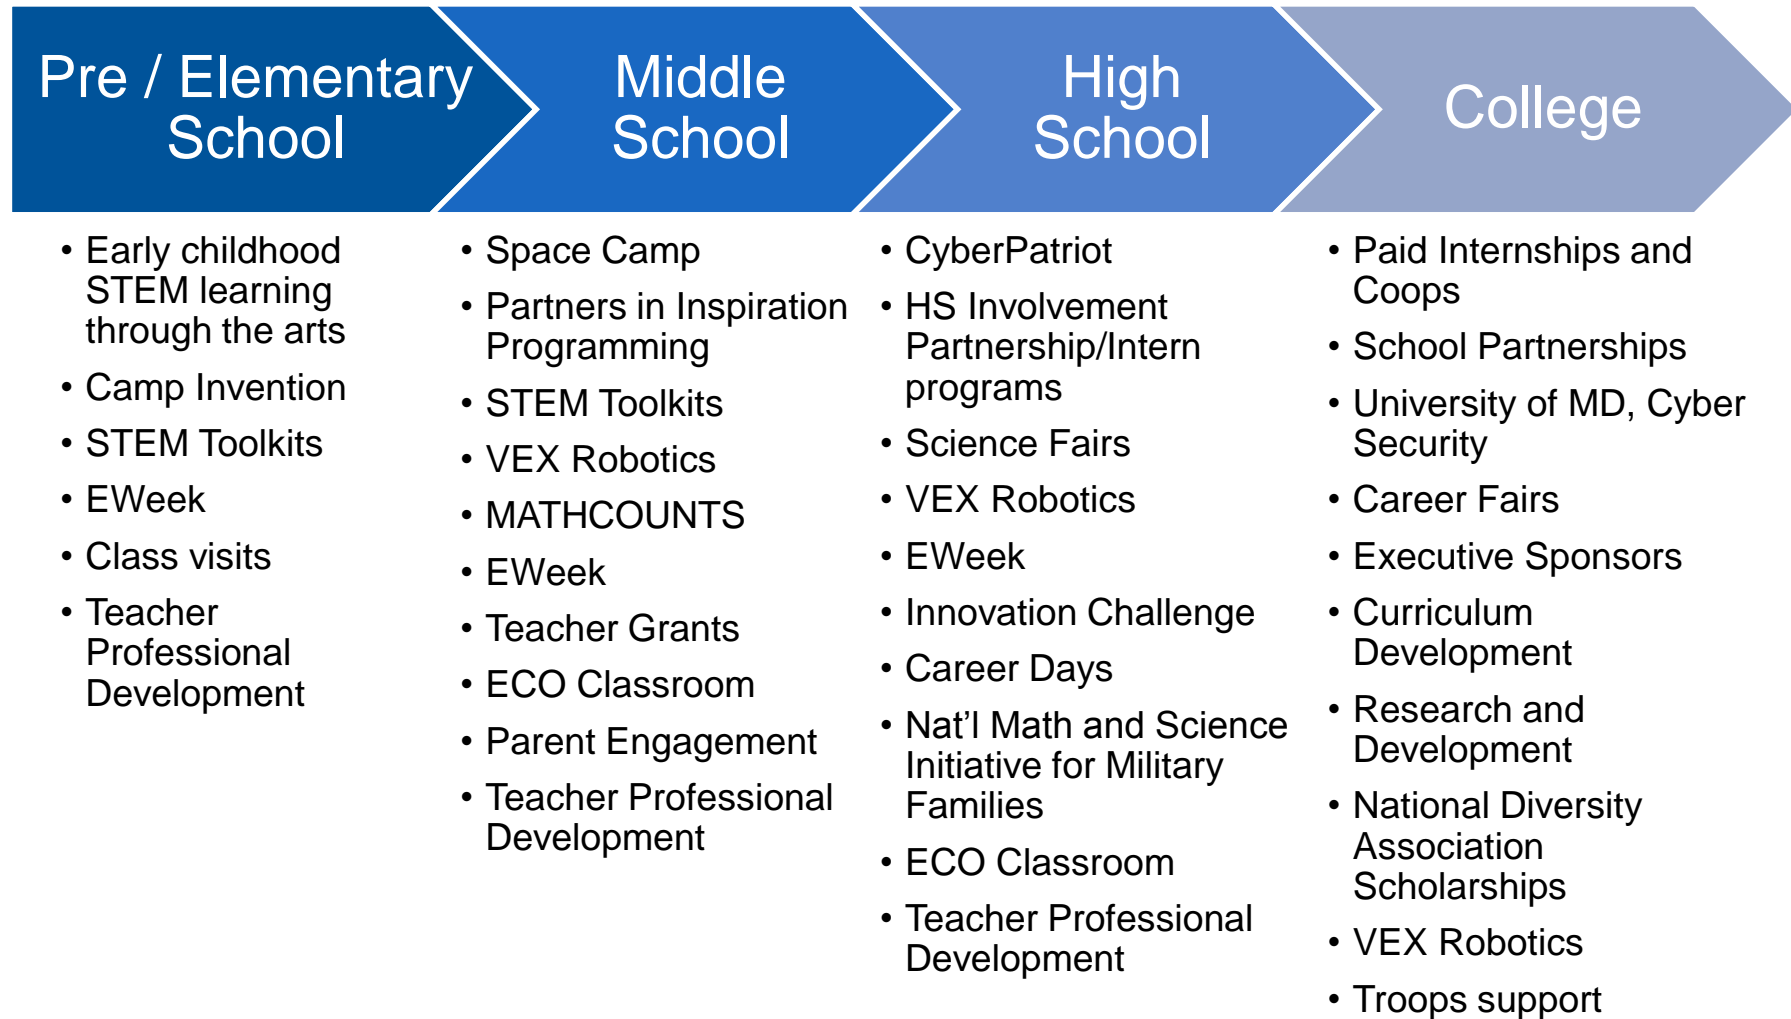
Pre / Elementary School

• Early childhood STEM learning through the arts
• Camp Invention
• STEM Toolkits
• EWeek
• Class visits
• Teacher Professional Development

Middle School

• Space Camp
• Partners in Inspiration Programming
• STEM Toolkits
• VEX Robotics
• MATHCOUNTS
• EWeek
• Teacher Grants
• ECO Classroom
• Parent Engagement
• Teacher Professional Development

High School

• CyberPatriot
• HS Involvement Partnership/Intern programs
• Science Fairs
• VEX Robotics
• EWeek
• Innovation Challenge
• Career Days
• Nat'l Math and Science Initiative for Military Families
• ECO Classroom
• Teacher Professional Development

College

• Paid Internships and Coops
• School Partnerships
• University of MD, Cyber Security
• Career Fairs
• Executive Sponsors
• Curriculum Development
• Research and Development
• National Diversity Association Scholarships
• VEX Robotics
• Troops support